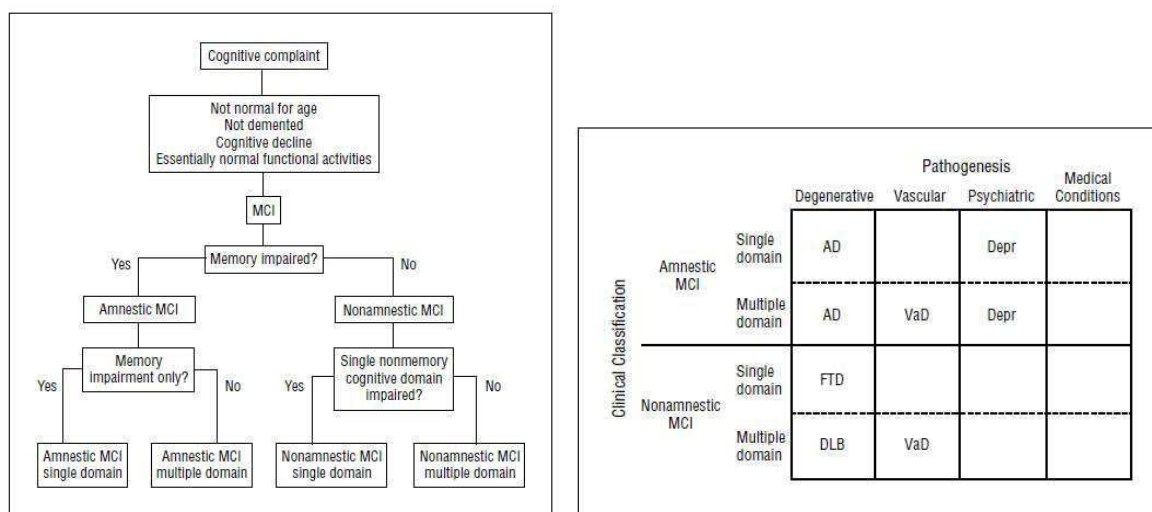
Cognitive complaint

Not normal for age
Not demented
Cognitive decline
Essentially normal functional activities

MCI

Memory impaired?

Yes

No

Amnestic MCI

Nonamnestic MCI

Memory impairment only?

Yes

No

Single nonmemory cognitive domain impaired?

Yes

No

Amnestic MCI single domain

Amnestic MCI multiple domain

Nonamnestic MCI single domain

Nonamnestic MCI multiple domain

Pathogenesis

Clinical Classification

| | | Degenerative | Vascular | Psychiatric | Medical Conditions |
|---|---|---|---|---|---|
| Amnestic MCI | Single domain | AD | | Depr | |
| | Multiple domain | AD | VaD | Depr | |
| Nonamnestic MCI | Single domain | FTD | | | |
| | Multiple domain | DLB | VaD | | |